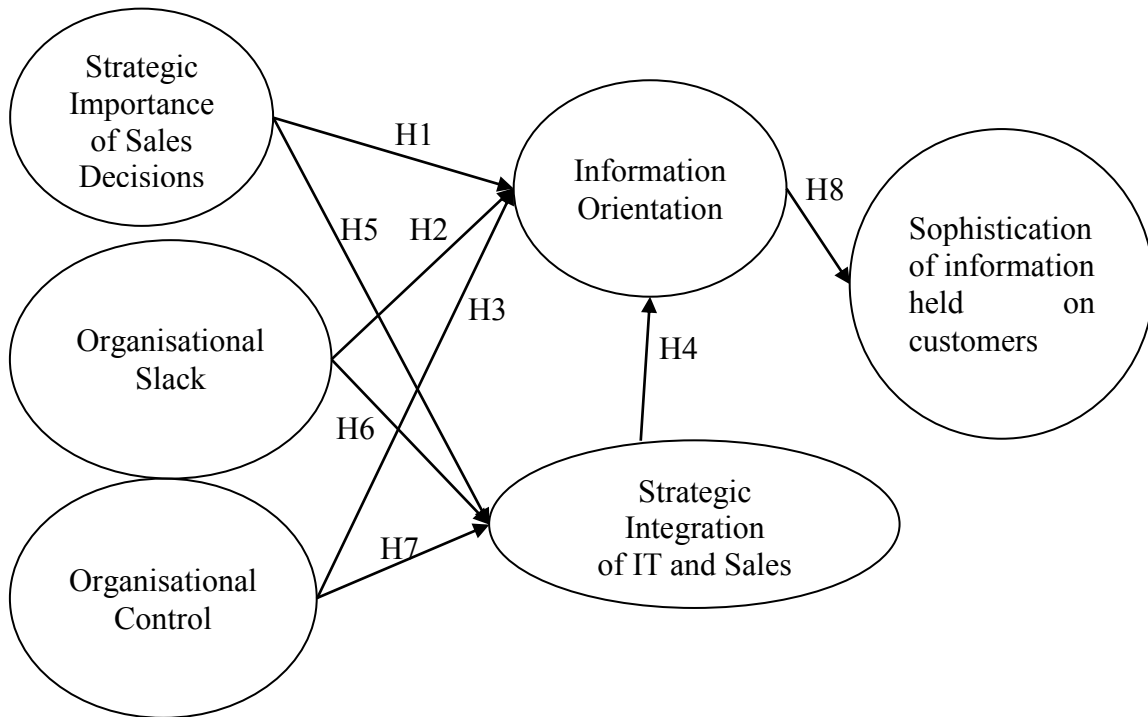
Strategic Importance of Sales Decisions

H1

Information Orientation

H8

Sophistication of information held on customers

H5

H2

H3

Organisational Slack

H4

H6

Strategic Integration of IT and Sales

H7

Organisational Control